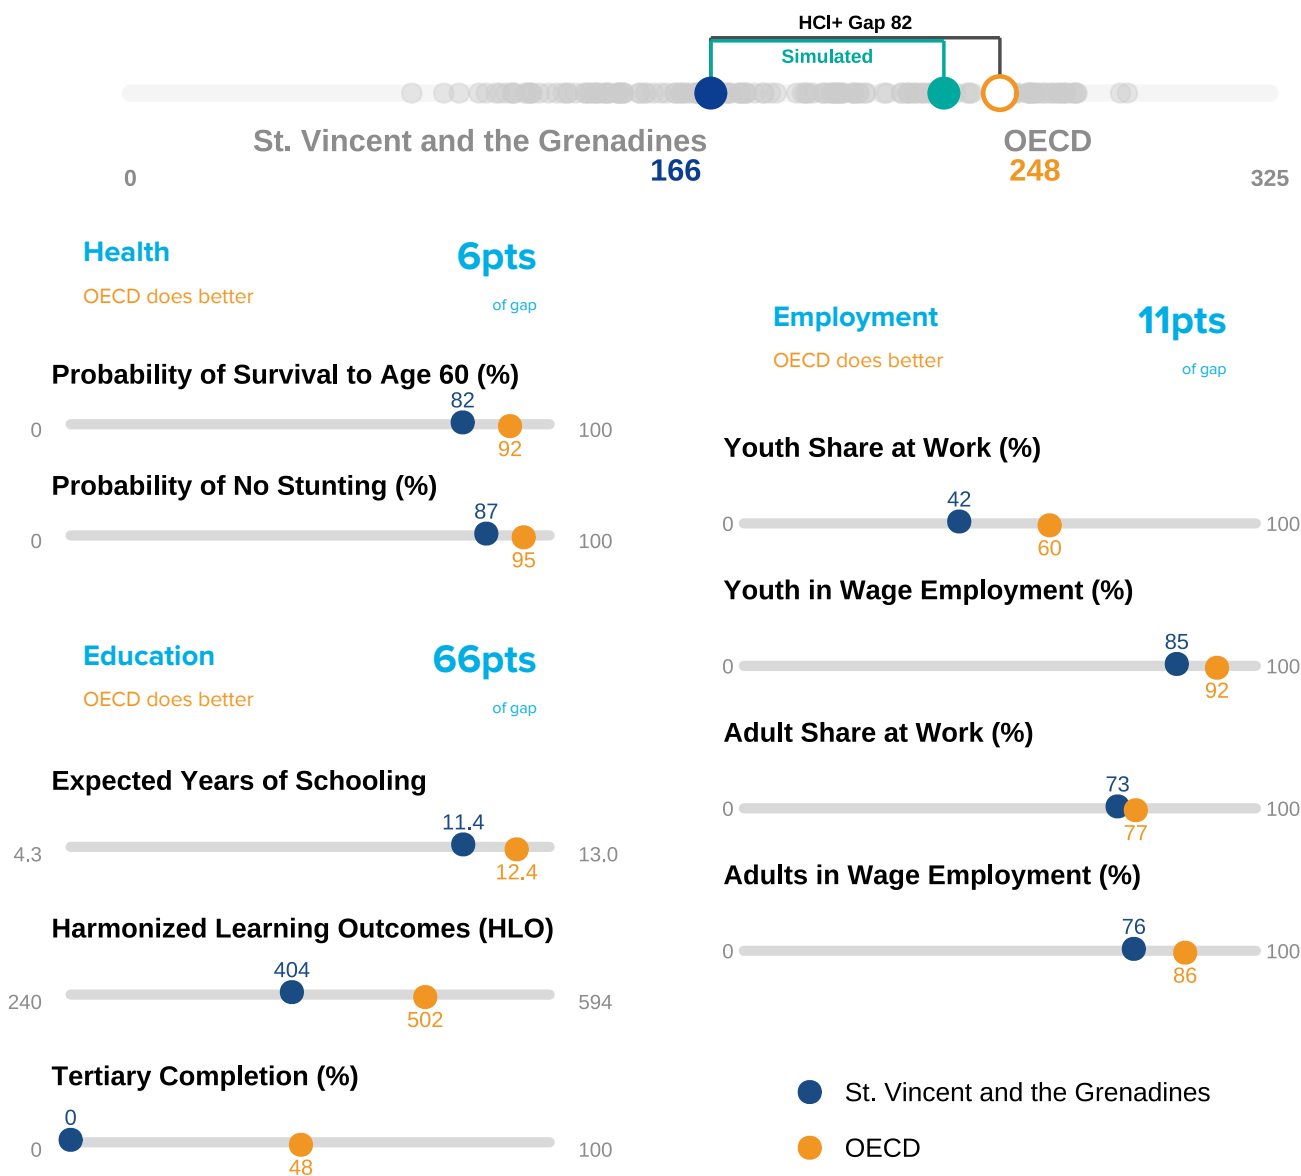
HCI+ Gap 82

Simulated

St. Vincent and the Grenadines
166

OECD
248

0

325

Health
OECD does better

6pts
of gap

Probability of Survival to Age 60 (%)

0 82 92 100

Probability of No Stunting (%)

0 87 95 100

Education
OECD does better

66pts
of gap

Expected Years of Schooling

4.3 11.4 12.4 13.0

Harmonized Learning Outcomes (HLO)

240 404 502 594

Tertiary Completion (%)

0 0 48 100

Employment
OECD does better

11pts
of gap

Youth Share at Work (%)

0 42 60 100

Youth in Wage Employment (%)

0 85 92 100

Adult Share at Work (%)

0 73 77 100

Adults in Wage Employment (%)

0 76 86 100

St. Vincent and the Grenadines

OECD